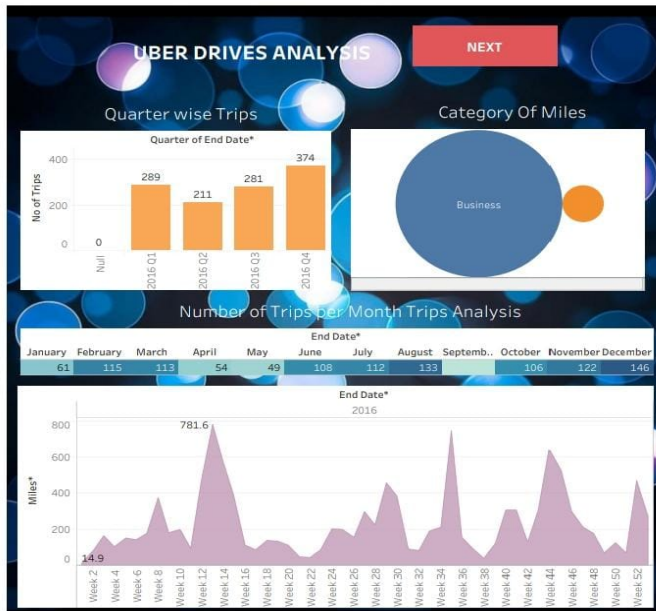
UBER DRIVES ANALYSIS

NEXT

Quarter wise Trips

Quarter of End Date*

No of Trips

400
200
0

0
289
211
281
374

Null
2016 Q1
2016 Q2
2016 Q3
2016 Q4

Category Of Miles

Business

Number of Trips per Month Trips Analysis

End Date*

| January | February | March | April | May | June | July | August | Septemb.. | October | November | December |
|---|---|---|---|---|---|---|---|---|---|---|---|
| 61 | 115 | 113 | 54 | 49 | 108 | 112 | 133 | | 106 | 122 | 146 |

End Date*

2016

Miles*

800
600
400
200
0

781.6
14.9

Week 2
Week 4
Week 6
Week 8
Week 10
Week 12
Week 14
Week 16
Week 18
Week 20
Week 22
Week 24
Week 26
Week 28
Week 30
Week 32
Week 34
Week 36
Week 38
Week 40
Week 42
Week 44
Week 46
Week 48
Week 50
Week 52